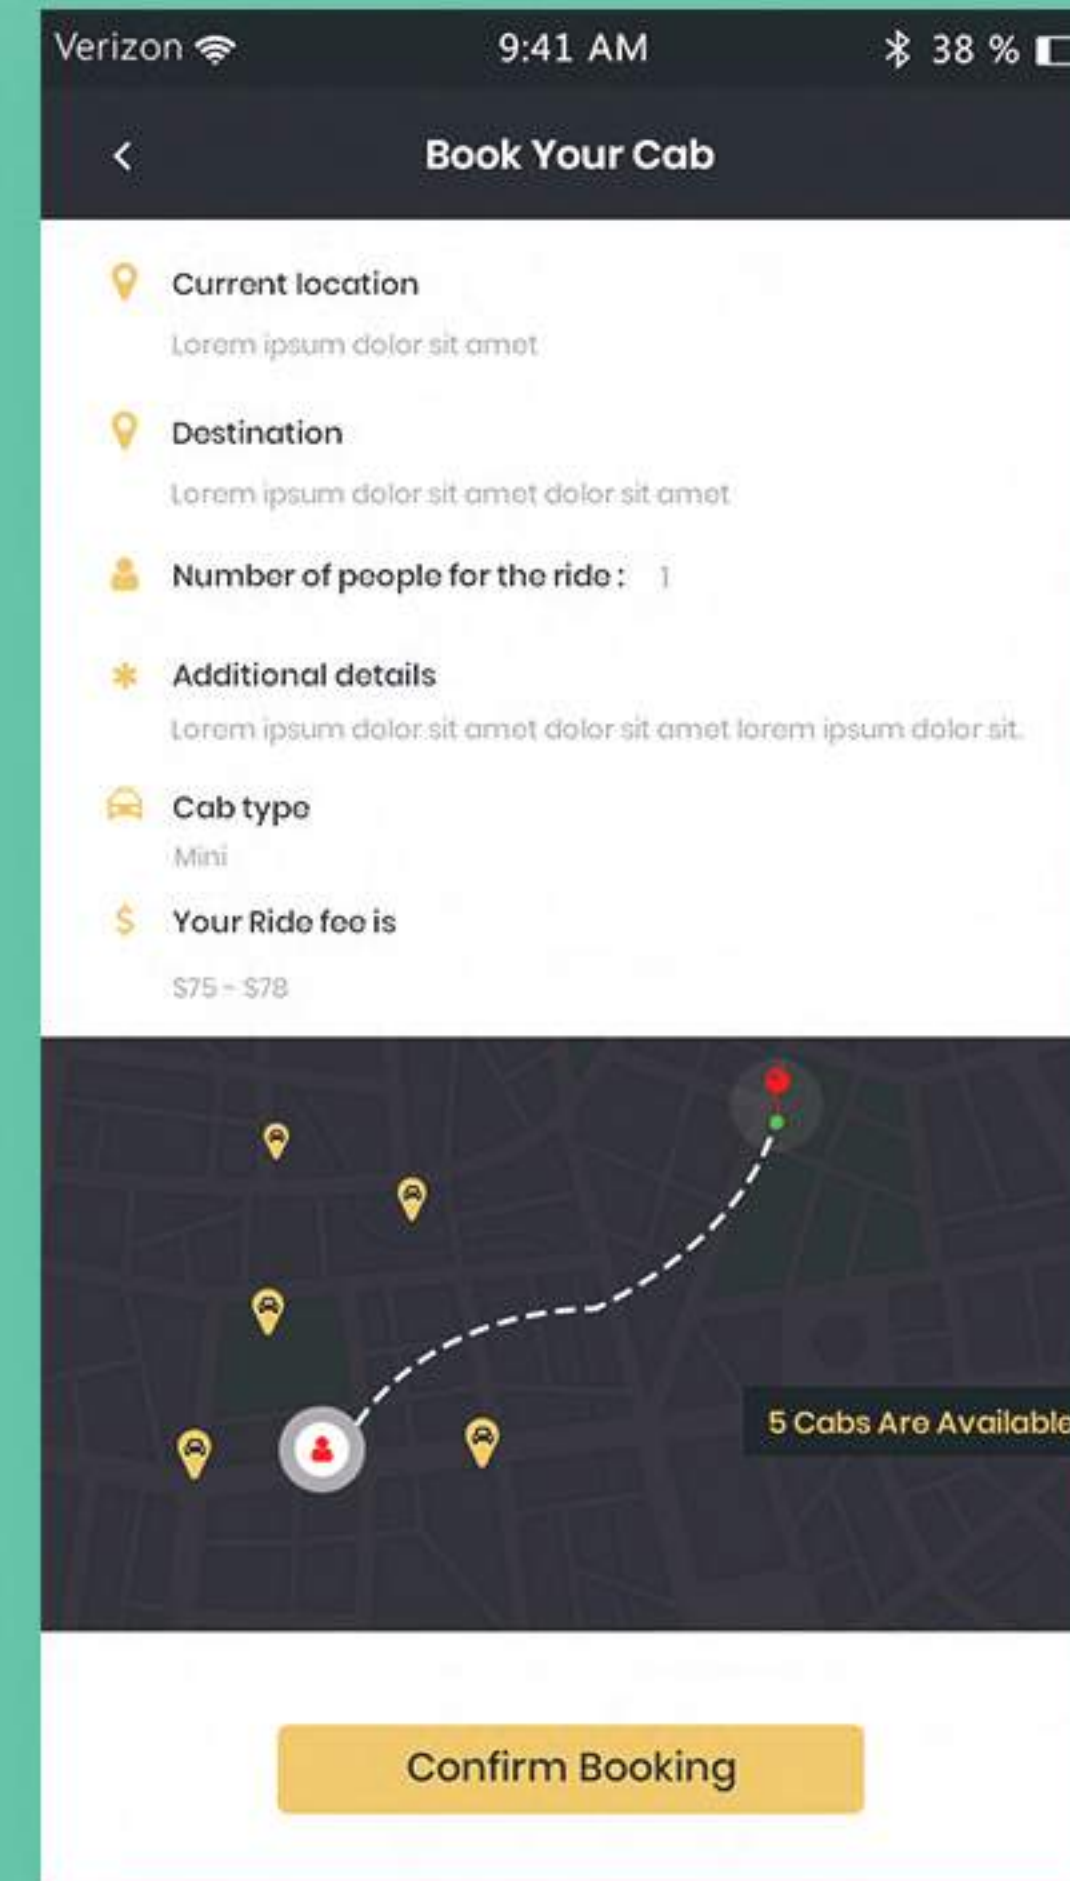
Verizon 9:41 AM 38 %

Book Your Cab

Current location

Lorem ipsum dolor sit amet

Destination

Lorem ipsum dolor sit amet dolor sit amet

Number of people for the ride : 1

Additional details

Lorem ipsum dolor sit amet dolor sit amet lorem ipsum dolor sit

Cab type

Mini

Your Ride fee is

\$75 - \$78

5 Cabs Are Available

Confirm Booking